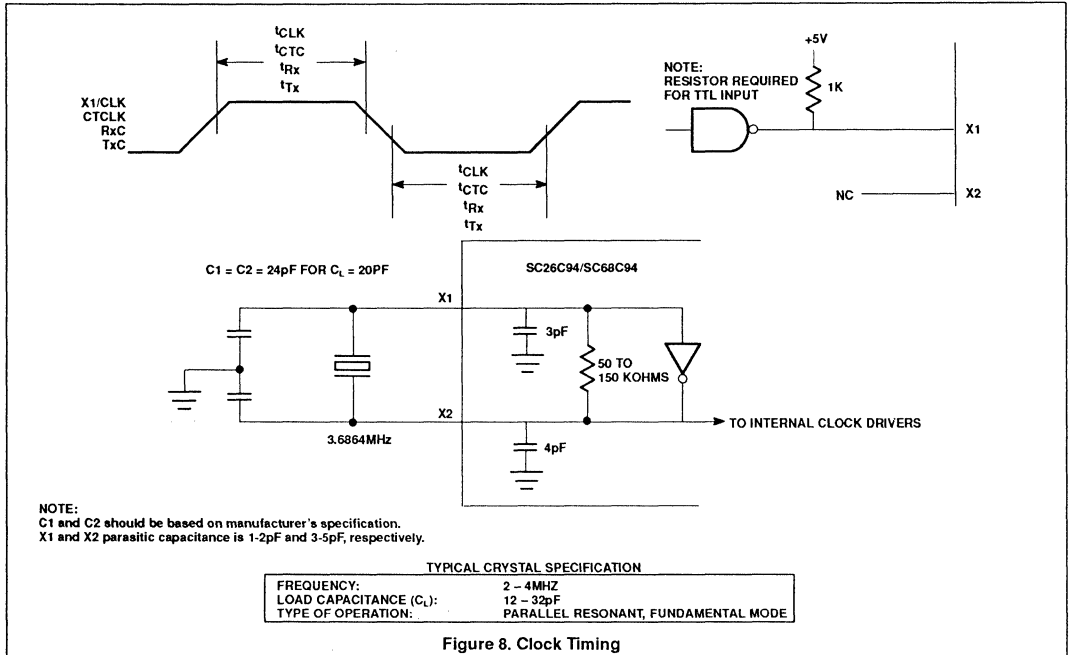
$t_{CLK}$
$t_{CTC}$
$t_{Rx}$
$t_{Tx}$

X1/CLK
CTCLK
RxC
TxC

$t_{CLK}$
$t_{CTC}$
$t_{Rx}$
$t_{Tx}$

NOTE:
RESISTOR REQUIRED FOR TTL INPUT

+5V
1K
X1
NC
X2

C1 = C2 = 24pF FOR $C_L$ = 20PF

SC26C94/SC68C94

X1
3pF
50 TO 150 KOHMS
X2
TO INTERNAL CLOCK DRIVERS
3.6864MHz
4pF

NOTE:
C1 and C2 should be based on manufacturer's specification.
X1 and X2 parasitic capacitance is 1-2pF and 3-5pF, respectively.

TYPICAL CRYSTAL SPECIFICATION

| | |
|---|---|
| FREQUENCY: | 2 – 4MHZ |
| LOAD CAPACITANCE ($C_L$): | 12 – 32pF |
| TYPE OF OPERATION: | PARALLEL RESONANT, FUNDAMENTAL MODE |

Figure 8. Clock Timing